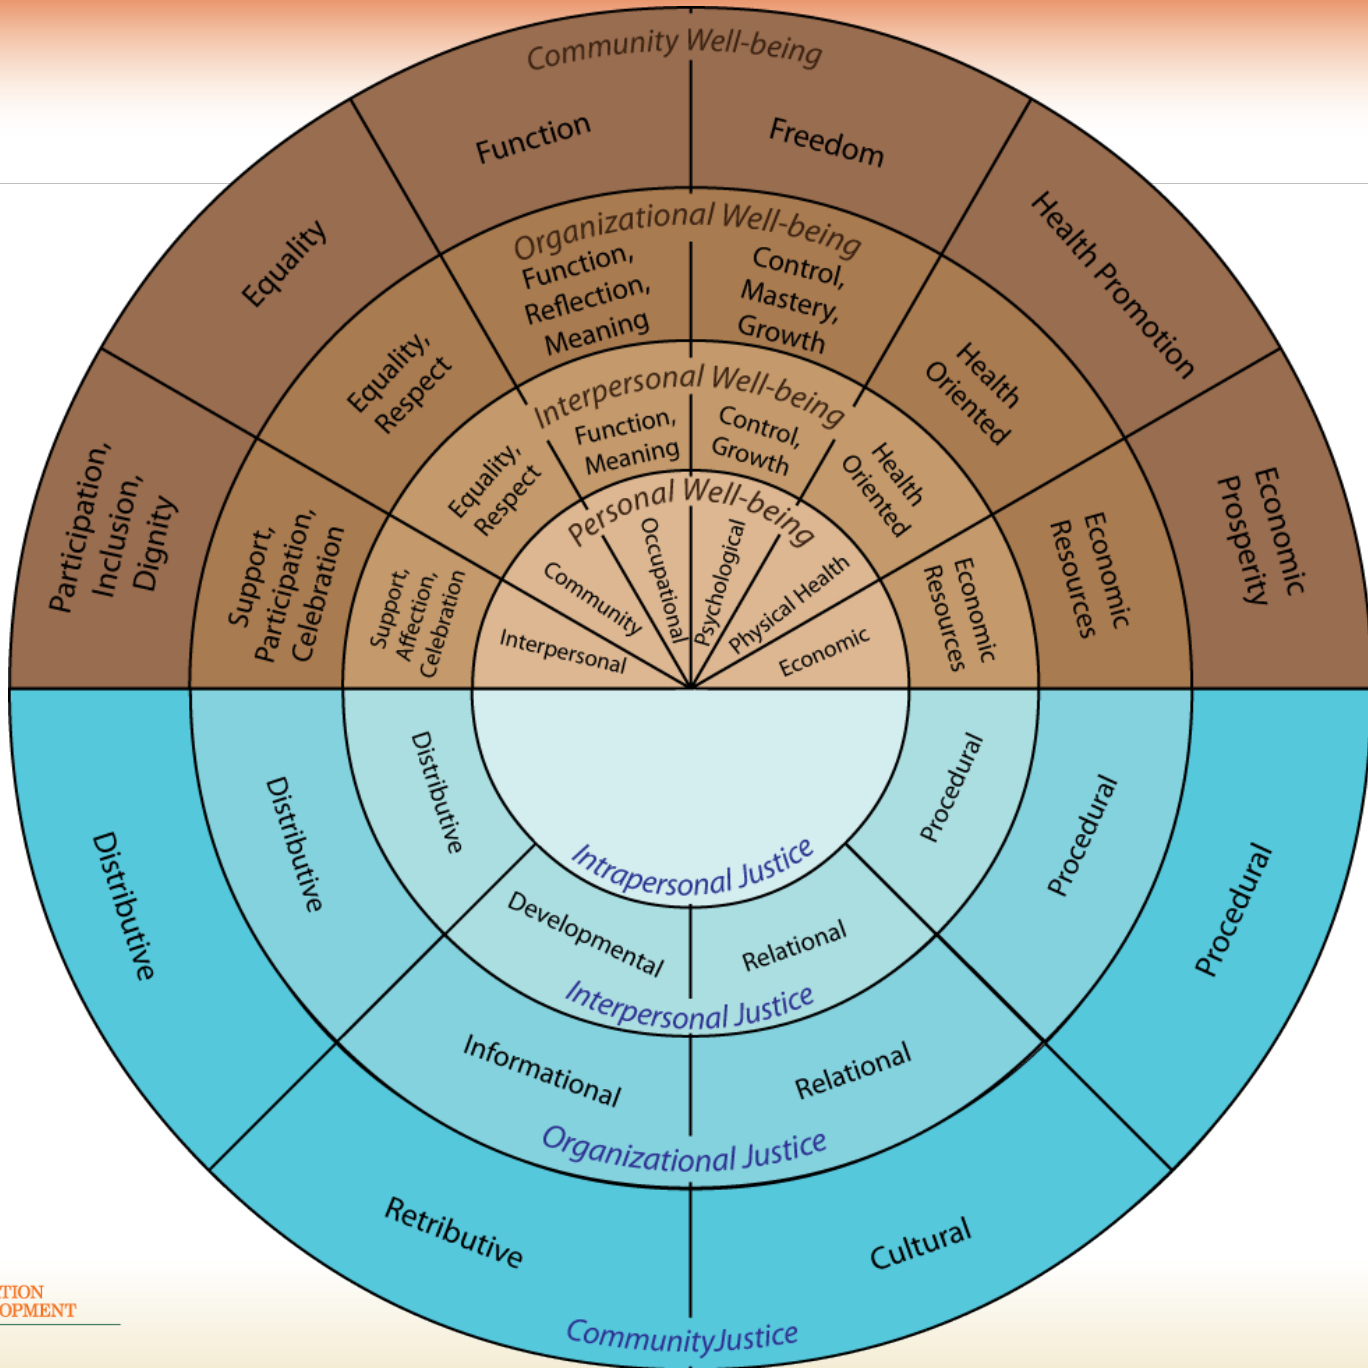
Community Well-being

Function

Freedom

Equality

Health Promotion

Participation, Inclusion, Dignity

Economic Prosperity

Organizational Well-being

Function, Reflection, Meaning

Control, Mastery, Growth

Equality, Respect

Health Oriented

Support, Participation, Celebration

Economic Resources

Interpersonal Well-being

Function, Meaning

Control, Growth

Equality, Respect

Health Oriented

Support, Affection, Celebration

Economic Resources

Personal Well-being

Community

Occupational

Psychological

Physical Health

Interpersonal

Economic

Distributive

Procedural

Intrapersonal Justice

Distributive

Procedural

Developmental

Relational

Interpersonal Justice

Distributive

Procedural

Informational

Relational

Organizational Justice

Retributive

Cultural

CommunityJustice

TION
OPMENT